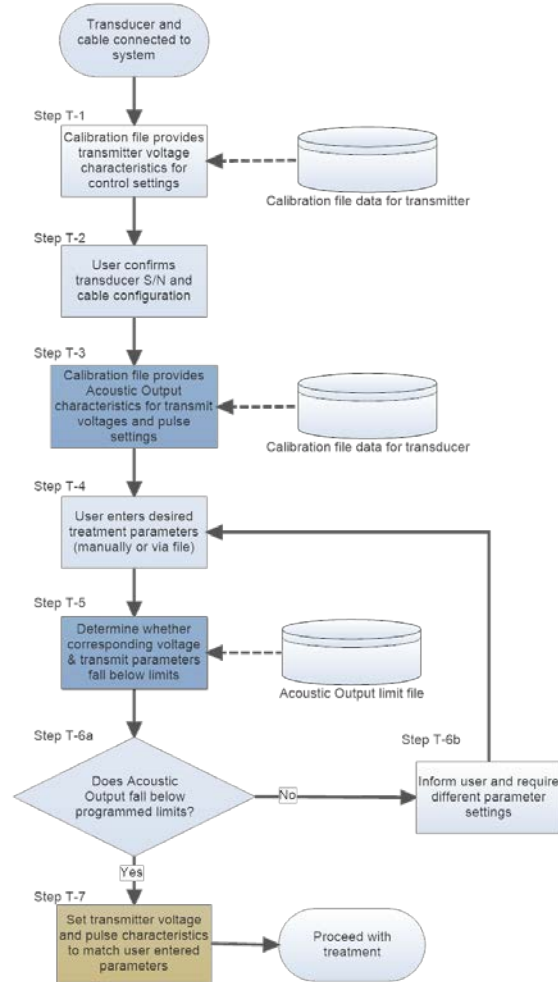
Transducer and cable connected to system

Step T-1

Calibration file provides transmitter voltage characteristics for control settings

Calibration file data for transmitter

Step T-2

User confirms transducer S/N and cable configuration

Step T-3

Calibration file provides Acoustic Output characteristics for transmit voltages and pulse settings

Calibration file data for transducer

Step T-4

User enters desired treatment parameters (manually or via file)

Step T-5

Determine whether corresponding voltage & transmit parameters fall below limits

Acoustic Output limit file

Step T-6a

Does Acoustic Output fall below programmed limits?

No

Step T-6b

Inform user and require different parameter settings

Yes

Step T-7

Set transmitter voltage and pulse characteristics to match user entered parameters

Proceed with treatment